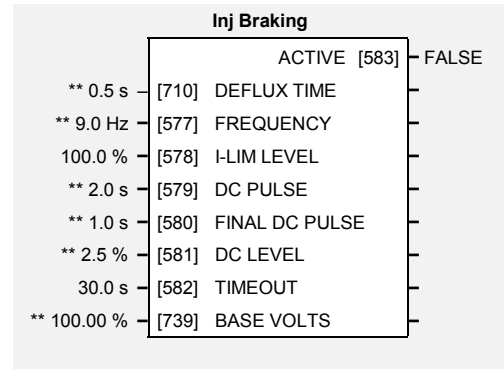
Inj Braking

ACTIVE [583] FALSE

** 0.5 s [710] DEFLUX TIME
** 9.0 Hz [577] FREQUENCY
100.0 % [578] I-LIM LEVEL
** 2.0 s [579] DC PULSE
** 1.0 s [580] FINAL DC PULSE
** 2.5 % [581] DC LEVEL
30.0 s [582] TIMEOUT
** 100.00 % [739] BASE VOLTS